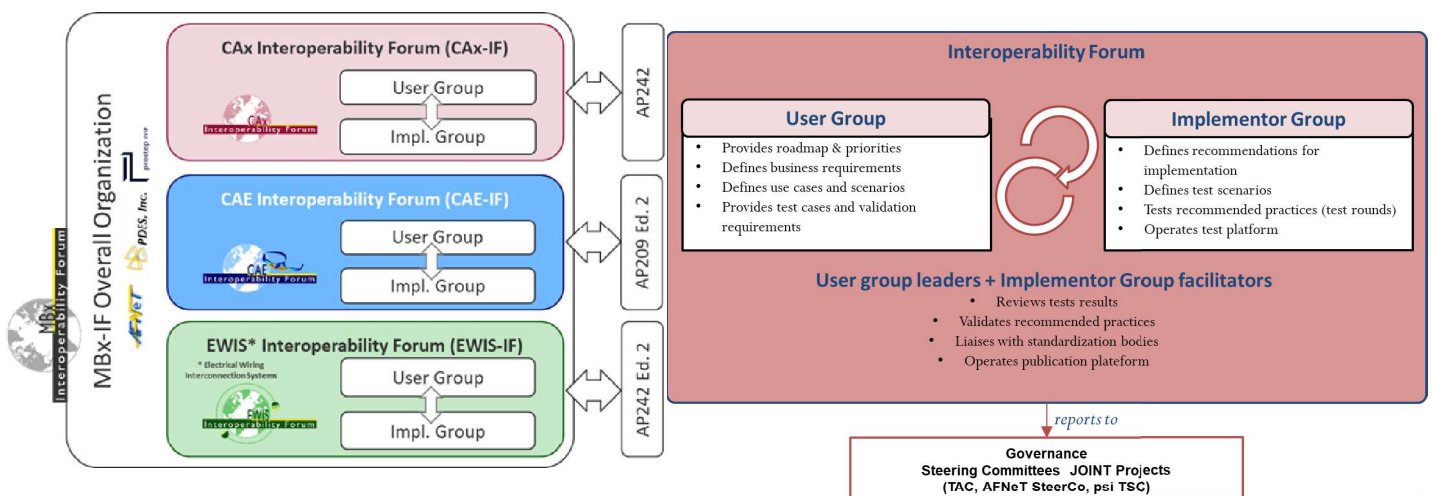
MBx Interoperability Forum

MBx-IF Overall Organization

AFNeT

PDES, Inc.

prostep ivip

CAx Interoperability Forum (CAx-IF)

CAx Interoperability Forum

User Group

Impl. Group

CAE Interoperability Forum (CAE-IF)

CAE Interoperability Forum

User Group

Impl. Group

EWIS* Interoperability Forum (EWIS-IF)

* Electrical Wiring Interconnection Systems

EWIS Interoperability Forum

User Group

Impl. Group

AP242

AP209 Ed. 2

AP242 Ed. 2

Interoperability Forum

User Group

- Provides roadmap & priorities
- Defines business requirements
- Defines use cases and scenarios
- Provides test cases and validation requirements

Implementor Group

- Defines recommendations for implementation
- Defines test scenarios
- Tests recommended practices (test rounds)
- Operates test platform

User group leaders + Implementor Group facilitators

- Reviews tests results
- Validates recommended practices
- Liaises with standardization bodies
- Operates publication plateform

reports to

Governance
Steering Committees JOINT Projects
(TAC, AFNeT SteerCo, psi TSC)